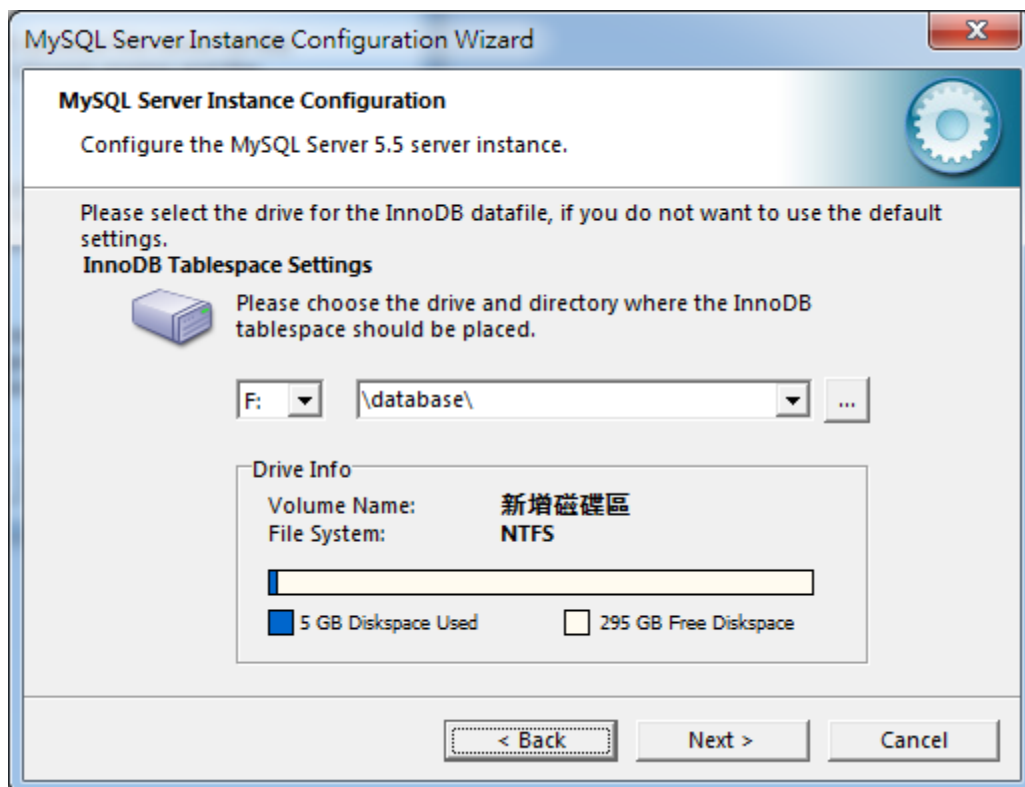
MySQL Server Instance Configuration Wizard

MySQL Server Instance Configuration

Configure the MySQL Server 5.5 server instance.

Please select the drive for the InnoDB datafile, if you do not want to use the default settings.

InnoDB Tablespace Settings

Please choose the drive and directory where the InnoDB tablespace should be placed.

F:

\database\

...

Drive Info

Volume Name: 新增磁碟區
File System: NTFS

5 GB Diskspace Used
295 GB Free Diskspace

< Back
Next >
Cancel